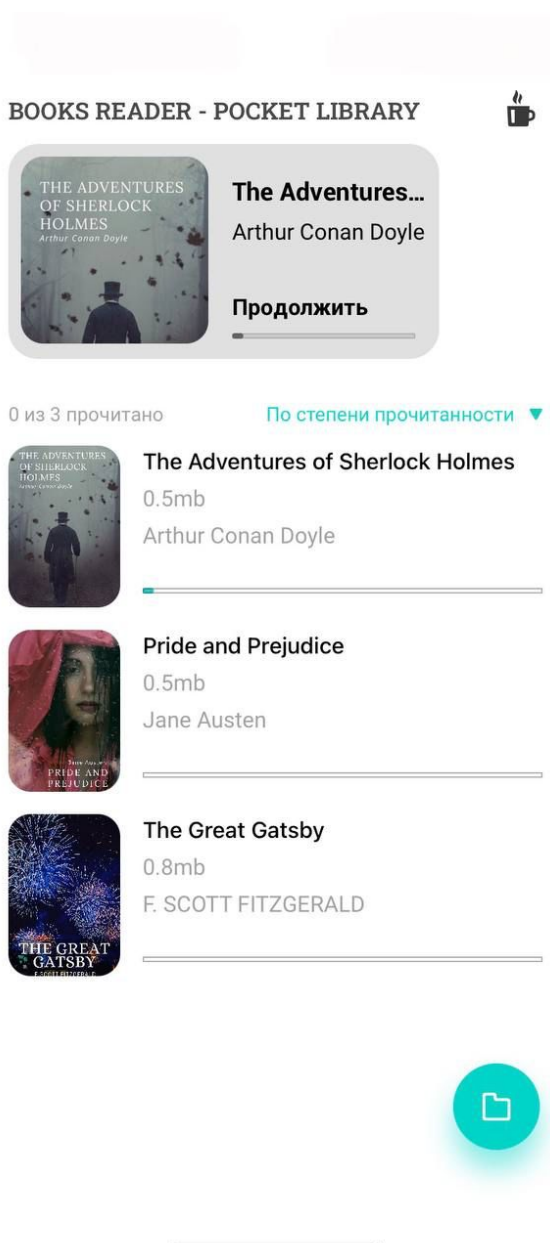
BOOKS READER - POCKET LIBRARY

THE ADVENTURES OF SHERLOCK HOLMES
Arthur Conan Doyle

The Adventures...
Arthur Conan Doyle
Продолжить

0 из 3 прочитано
По степени прочитанности ▼

THE ADVENTURES OF SHERLOCK HOLMES
Arthur Conan Doyle
The Adventures of Sherlock Holmes
0.5mb
Arthur Conan Doyle

Jane Austen
PRIDE AND PREJUDICE
Pride and Prejudice
0.5mb
Jane Austen

THE GREAT GATSBY
F. SCOTT FITZGERALD
The Great Gatsby
0.8mb
F. SCOTT FITZGERALD